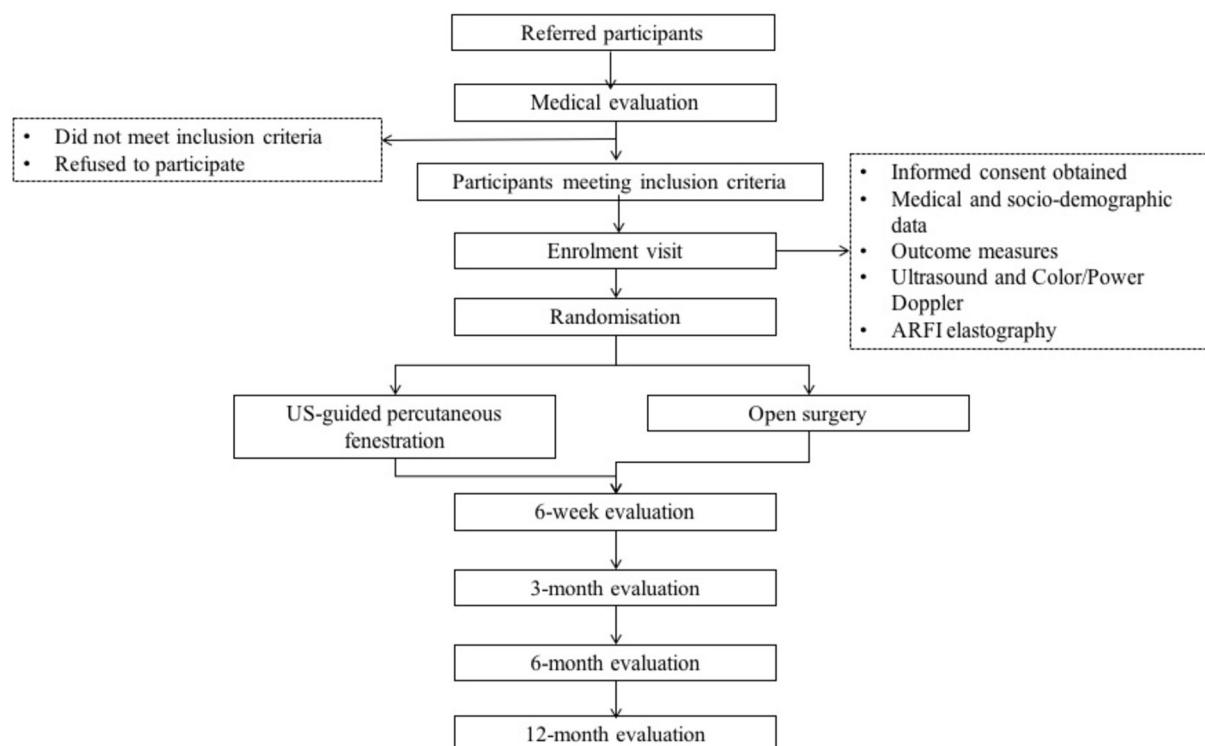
Referred participants

Medical evaluation

• Did not meet inclusion criteria
• Refused to participate

Participants meeting inclusion criteria

Enrolment visit

• Informed consent obtained
• Medical and socio-demographic data
• Outcome measures
• Ultrasound and Color/Power Doppler
• ARFI elastography

Randomisation

US-guided percutaneous fenestration

Open surgery

6-week evaluation

3-month evaluation

6-month evaluation

12-month evaluation